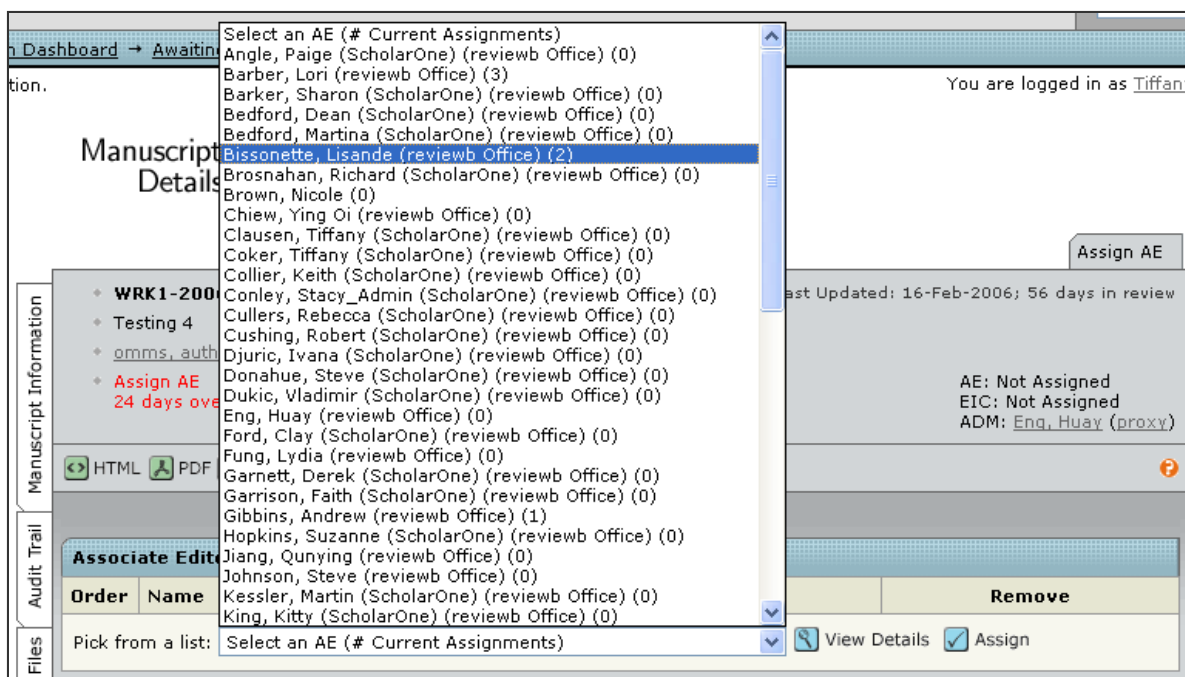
n Dashboard → Awaitin

tion.

You are logged in as Tiffan

Manuscript
Details

Select an AE (# Current Assignments)
Angle, Paige (ScholarOne) (reviewb Office) (0)
Barber, Lori (reviewb Office) (3)
Barker, Sharon (ScholarOne) (reviewb Office) (0)
Bedford, Dean (ScholarOne) (reviewb Office) (0)
Bedford, Martina (ScholarOne) (reviewb Office) (0)
Bissonette, Lisande (reviewb Office) (2)
Brosnahan, Richard (ScholarOne) (reviewb Office) (0)
Brown, Nicole (0)
Chiew, Ying Oi (reviewb Office) (0)
Clausen, Tiffany (ScholarOne) (reviewb Office) (0)
Coker, Tiffany (ScholarOne) (reviewb Office) (0)
Collier, Keith (ScholarOne) (reviewb Office) (0)
Conley, Stacy_Admin (ScholarOne) (reviewb Office) (0)
Cullers, Rebecca (ScholarOne) (reviewb Office) (0)
Cushing, Robert (ScholarOne) (reviewb Office) (0)
Djuric, Ivana (ScholarOne) (reviewb Office) (0)
Donahue, Steve (ScholarOne) (reviewb Office) (0)
Dukic, Vladimir (ScholarOne) (reviewb Office) (0)
Eng, Huay (reviewb Office) (0)
Ford, Clay (ScholarOne) (reviewb Office) (0)
Fung, Lydia (reviewb Office) (0)
Garnett, Derek (ScholarOne) (reviewb Office) (0)
Garrison, Faith (ScholarOne) (reviewb Office) (0)
Gibbins, Andrew (reviewb Office) (1)
Hopkins, Suzanne (ScholarOne) (reviewb Office) (0)
Jiang, Qunying (reviewb Office) (0)
Johnson, Steve (reviewb Office) (0)
Kessler, Martin (ScholarOne) (reviewb Office) (0)
King, Kitty (ScholarOne) (reviewb Office) (0)

Assign AE

Manuscript Information

WRK1-200
Testing 4
omms, auth
Assign AE
24 days ove

ast Updated: 16-Feb-2006; 56 days in review

AE: Not Assigned
EIC: Not Assigned
ADM: Eng, Huay (proxy)

HTML PDF

Audit Trail

Associate Edit

| Order | Name | | Remove |
|---|---|---|---|

Pick from a list: Select an AE (# Current Assignments) View Details Assign

Files